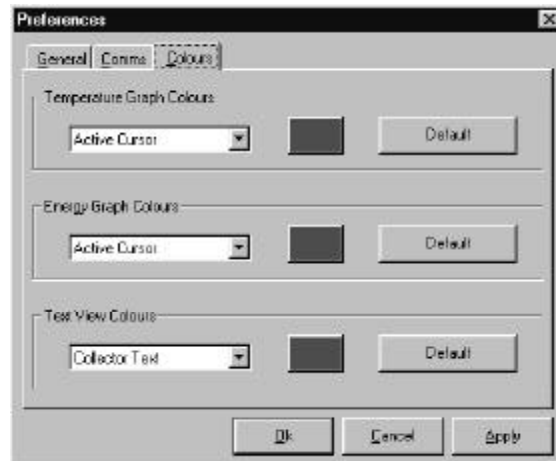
Preferences

General | Comms | Colours

Temperature Graph Colours

Active Cursor

Default

Energy Graph Colours

Active Cursor

Default

Text View Colours

Collector Text

Default

Ok | Cancel | Apply